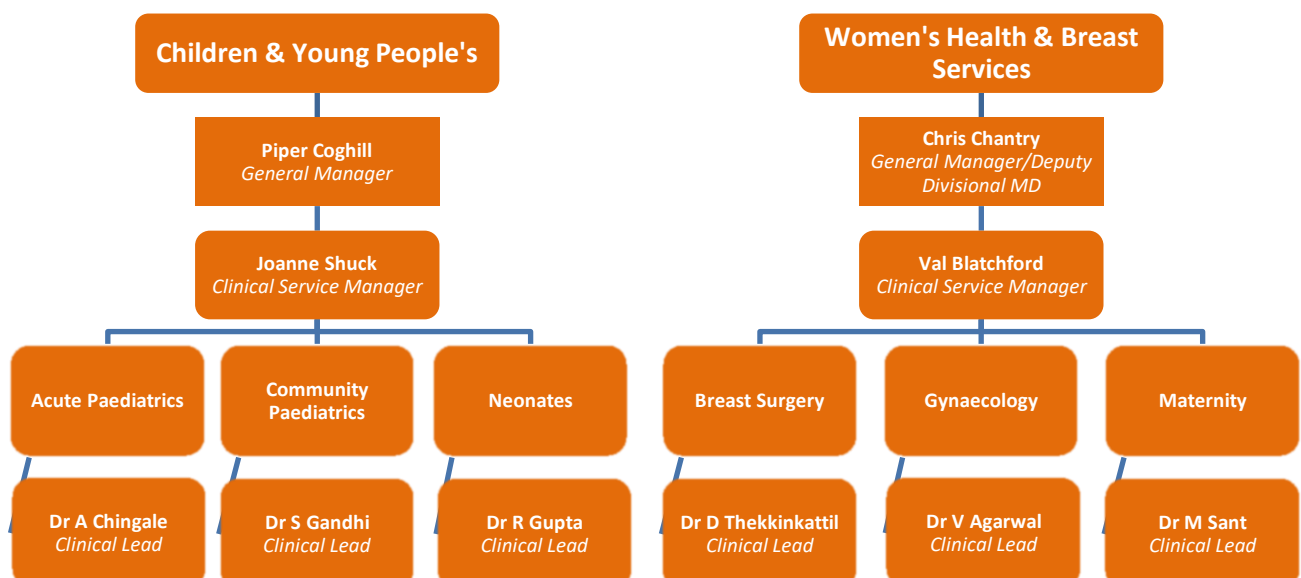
Children & Young People's

Piper Coghill
General Manager

Joanne Shuck
Clinical Service Manager

Acute Paediatrics

Community Paediatrics

Neonates

Dr A Chingale
Clinical Lead

Dr S Gandhi
Clinical Lead

Dr R Gupta
Clinical Lead

Women's Health & Breast Services

Chris Chantry
General Manager/Deputy Divisional MD

Val Blatchford
Clinical Service Manager

Breast Surgery

Gynaecology

Maternity

Dr D Thekkinkattil
Clinical Lead

Dr V Agarwal
Clinical Lead

Dr M Sant
Clinical Lead